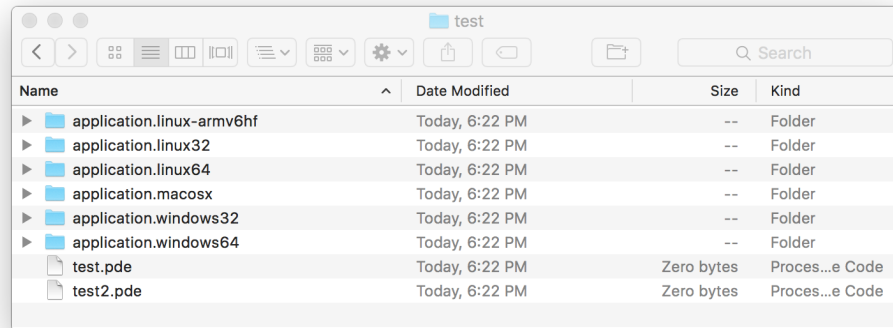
test

Search

| Name | Date Modified | Size | Kind |
|---|---|---|---|
| application.linux-armv6hf | Today, 6:22 PM | -- | Folder |
| application.linux32 | Today, 6:22 PM | -- | Folder |
| application.linux64 | Today, 6:22 PM | -- | Folder |
| application.macosx | Today, 6:22 PM | -- | Folder |
| application.windows32 | Today, 6:22 PM | -- | Folder |
| application.windows64 | Today, 6:22 PM | -- | Folder |
| test.pde | Today, 6:22 PM | Zero bytes | Proces...e Code |
| test2.pde | Today, 6:22 PM | Zero bytes | Proces...e Code |